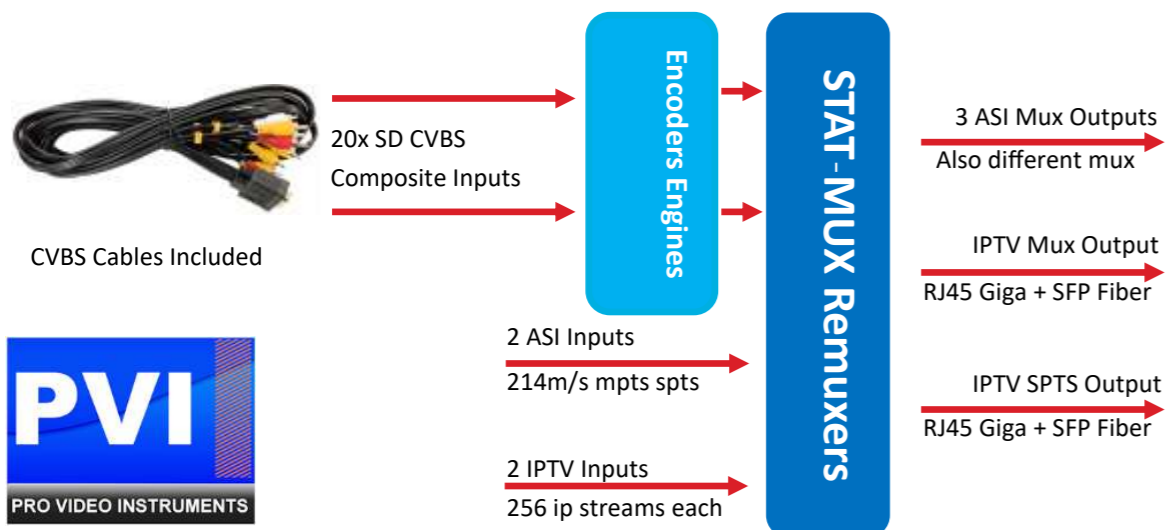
20x SD CVBS
Composite Inputs

CVBS Cables Included

PVI
PRO VIDEO INSTRUMENTS

Encoders Engines

STAT-MUX Remuxers

2 ASI Inputs
214m/s mpts spts

2 IPTV Inputs
256 ip streams each

3 ASI Mux Outputs
Also different mux

IPTV Mux Output
RJ45 Giga + SFP Fiber

IPTV SPTS Output
RJ45 Giga + SFP Fiber